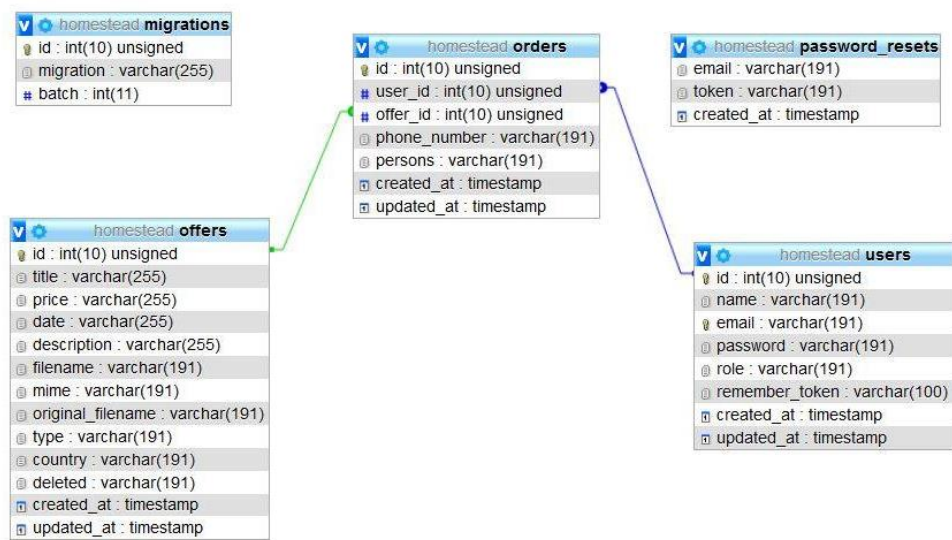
homestead migrations
id : int(10) unsigned
migration : varchar(255)
batch : int(11)

homestead orders
id : int(10) unsigned
user_id : int(10) unsigned
offer_id : int(10) unsigned
phone_number : varchar(191)
persons : varchar(191)
created_at : timestamp
updated_at : timestamp

homestead password_resets
email : varchar(191)
token : varchar(191)
created_at : timestamp

homestead offers
id : int(10) unsigned
title : varchar(255)
price : varchar(255)
date : varchar(255)
description : varchar(255)
filename : varchar(191)
mime : varchar(191)
original_filename : varchar(191)
type : varchar(191)
country : varchar(191)
deleted : varchar(191)
created_at : timestamp
updated_at : timestamp

homestead users
id : int(10) unsigned
name : varchar(191)
email : varchar(191)
password : varchar(191)
role : varchar(191)
remember_token : varchar(100)
created_at : timestamp
updated_at : timestamp